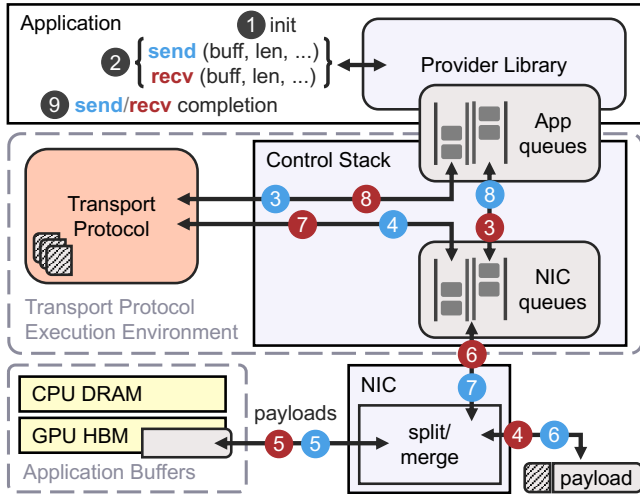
Application

1 init

2 send (buff, len, ...)
recv (buff, len, ...)

9 send/recv completion

Provider Library

App queues

Control Stack

Transport Protocol

3 8 7 4

8 3

NIC queues

Transport Protocol Execution Environment

6 7

NIC

CPU DRAM

GPU HBM

payloads

5 5

split/ merge

4 6

payload

Application Buffers